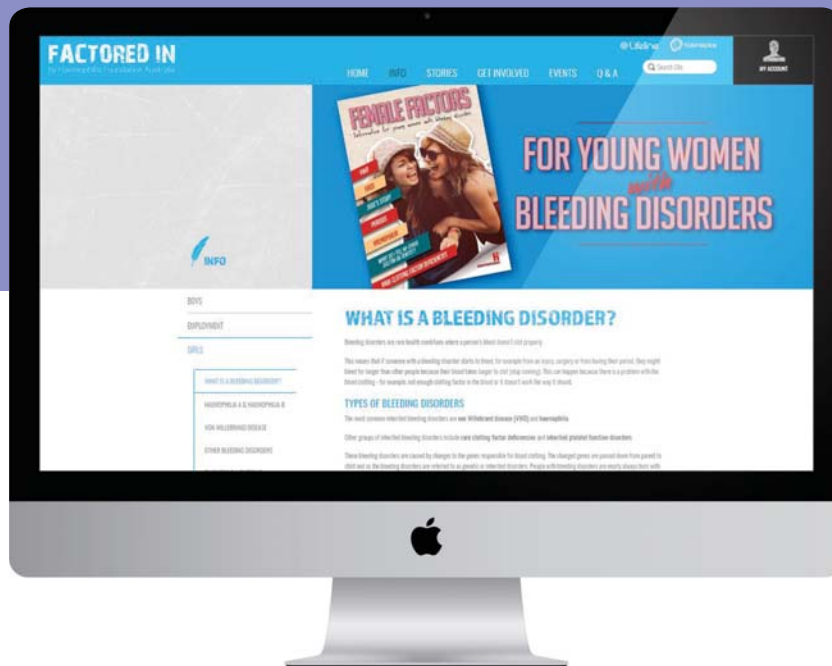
FACTORED IN
by Haemophilia Foundation Australia

HOME INFO STORIES GET INVOLVED EVENTS Q & A

Search Site

MY ACCOUNT

FEMALE FACTORS

FOR YOUNG WOMEN with BLEEDING DISORDERS

INFO

BOYS
EMPLOYMENT
GIRLS

WHAT IS A BLEEDING DISORDER?
HAEMOPHILIA A & HAEMOPHILIA B
VON WILLEBRAND DISEASE
OTHER BLEEDING DISORDERS

WHAT IS A BLEEDING DISORDER?

Bleeding disorders are rare health conditions where a person's blood doesn't clot properly.

This means that if someone with a bleeding disorder starts to bleed, for example from an injury, surgery or from having their period, they might bleed for longer than other people because their blood takes longer to clot (stop running). This can happen because there is a problem with the blood clotting – for example, not enough clotting factor in the blood or it doesn't work the way it should.

TYPES OF BLEEDING DISORDERS

The most common inherited bleeding disorders are von Willebrand disease (VWD) and haemophilia.

Other groups of inherited bleeding disorders include rare clotting factor deficiencies and inherited platelet function disorders.

These bleeding disorders are caused by changes to the genes responsible for blood clotting. The changed genes are passed down from parent to child and so the bleeding disorders are referred to as genetic or inherited disorders. People with bleeding disorders are nearly always born with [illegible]